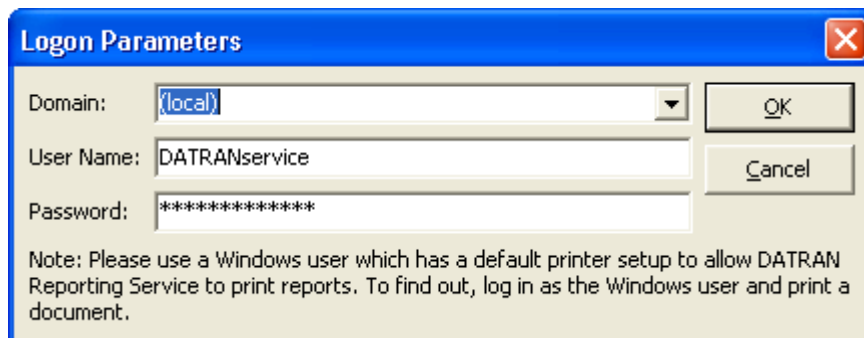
Logon Parameters

Domain: (local)

User Name: DATRANservice

Password: *************

OK

Cancel

Note: Please use a Windows user which has a default printer setup to allow DATRAN Reporting Service to print reports. To find out, log in as the Windows user and print a document.